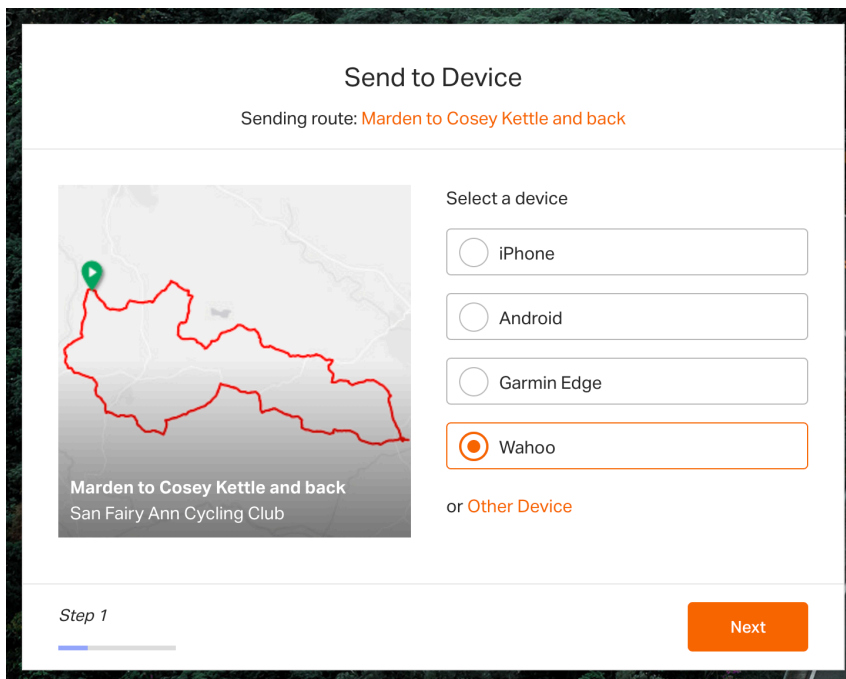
Send to Device

Sending route: Marden to Cosey Kettle and back

Marden to Cosey Kettle and back
San Fairy Ann Cycling Club

Select a device

iPhone

Android

Garmin Edge

Wahoo

or Other Device

Step 1

Next